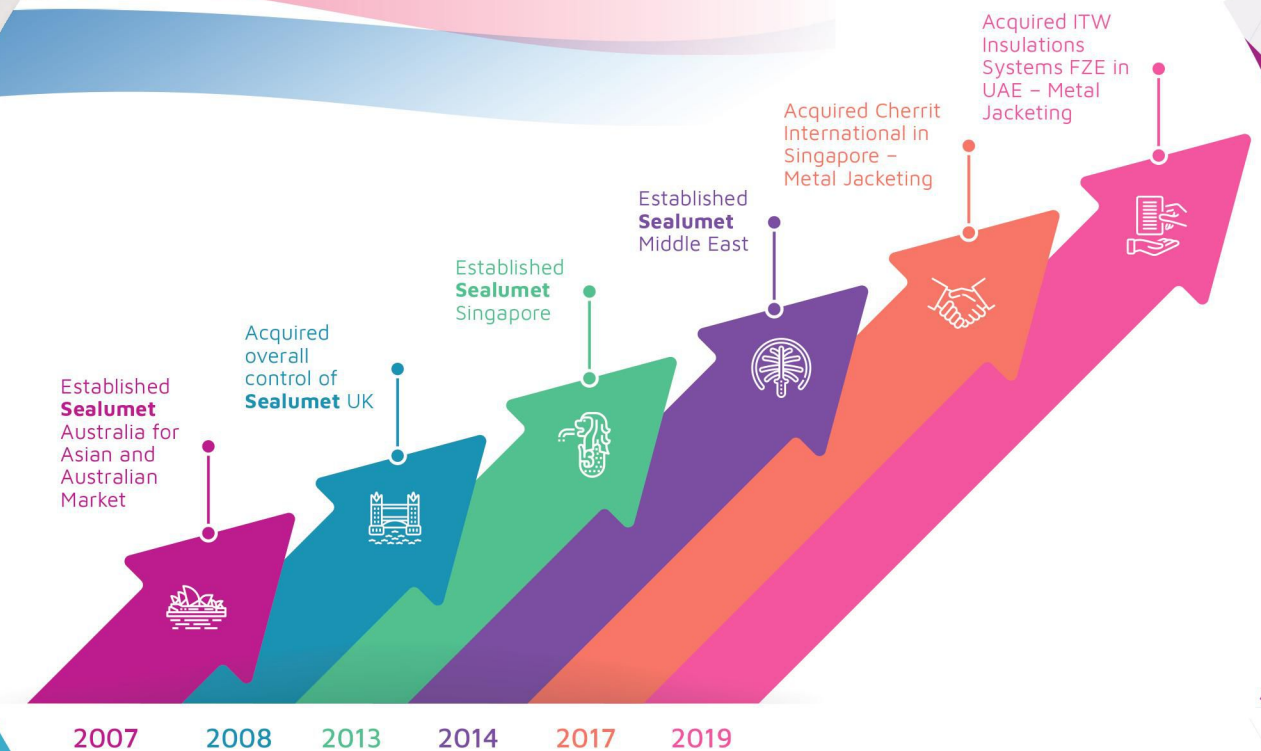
Established **Sealumet** Australia for Asian and Australian Market

Acquired overall control of **Sealumet** UK

Established **Sealumet** Singapore

Established **Sealumet** Middle East

Acquired Cherrit International in Singapore – Metal Jacketing

Acquired ITW Insulations Systems FZE in UAE – Metal Jacketing

2007 2008 2013 2014 2017 2019